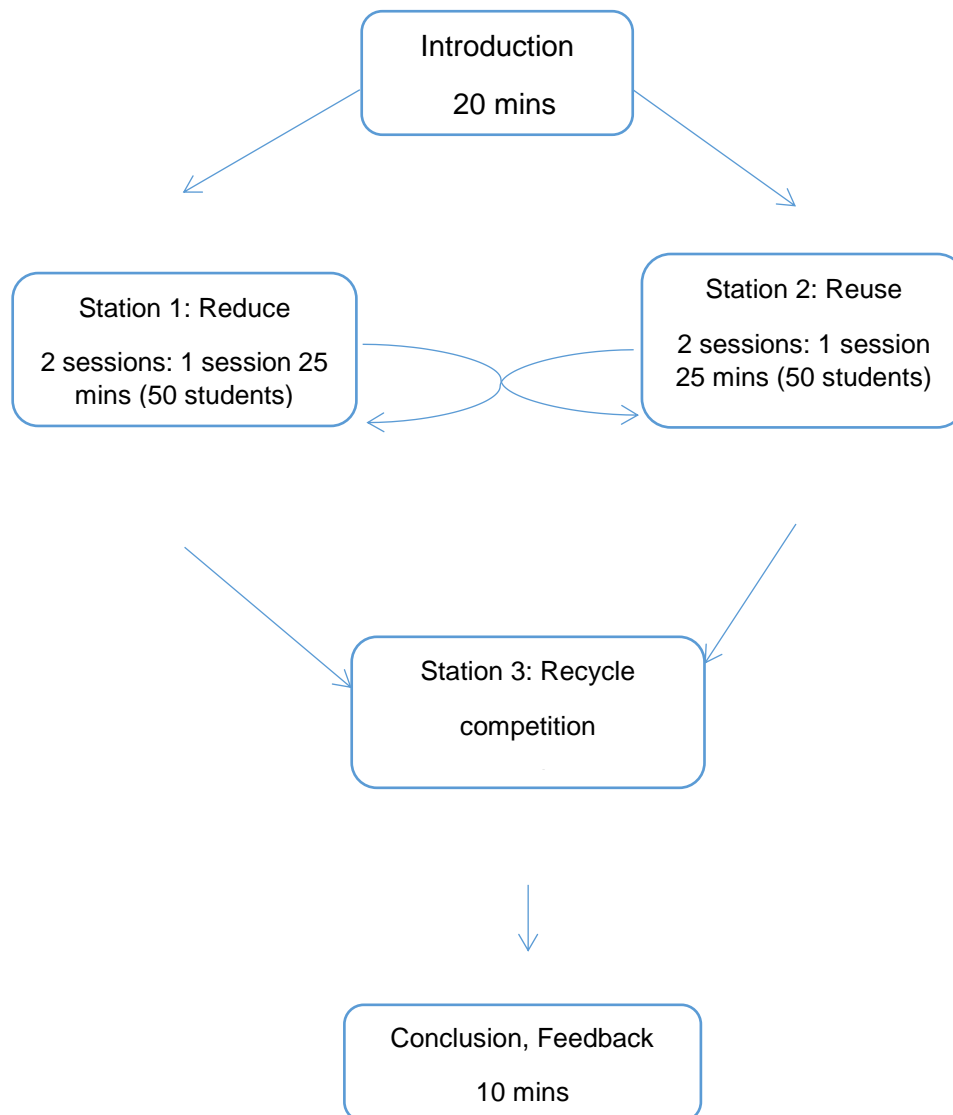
Introduction

20 mins

Station 1: Reduce

2 sessions: 1 session 25 mins (50 students)

Station 2: Reuse

2 sessions: 1 session 25 mins (50 students)

Station 3: Recycle

competition

Conclusion, Feedback

10 mins